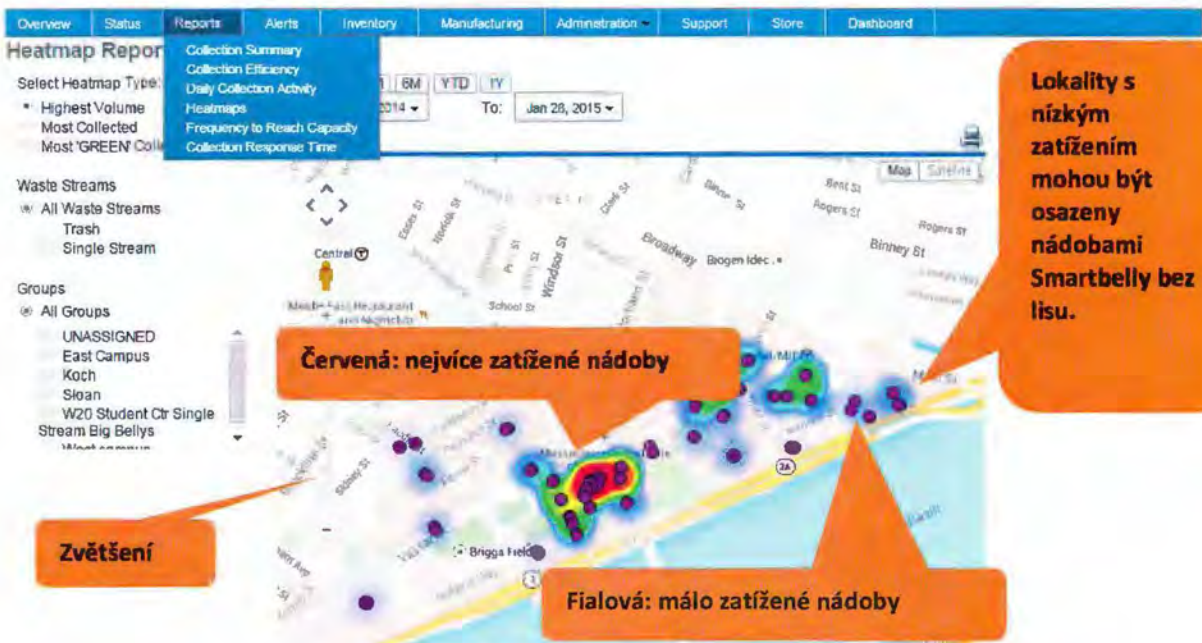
Overview Status Reports Alerts Inventory Manufacturing Administration Support Store Dashboard

Heatmap Repor

Collection Summary
Collection Efficiency
Daily Collection Activity
Heatmaps
Frequency to Reach Capacity
Collection Response Time

Select Heatmap Type:
Highest Volume
Most Collected
Most 'GREEN' Colle

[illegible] 6M YTD 1Y
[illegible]2014 ▾ To: Jan 28, 2015 ▾

Waste Streams
All Waste Streams
Trash
Single Stream

Groups
All Groups
UNASSIGNED
East Campus
Koch
Sloan
W20 Student Ctr Single Stream Big Bellys
West campus

Map Satellite

Central
Broadway
Biogen Idec
Windsor St
School St
Binney St
Rogers St
Bent St
Sidney St
Briggs Field

Lokality s nízkým zatížením mohou být osazeny nádobami Smartbelly bez lisu.

Červená: nejvíce zatížené nádoby

Zvětšení

Fialová: málo zatížené nádoby